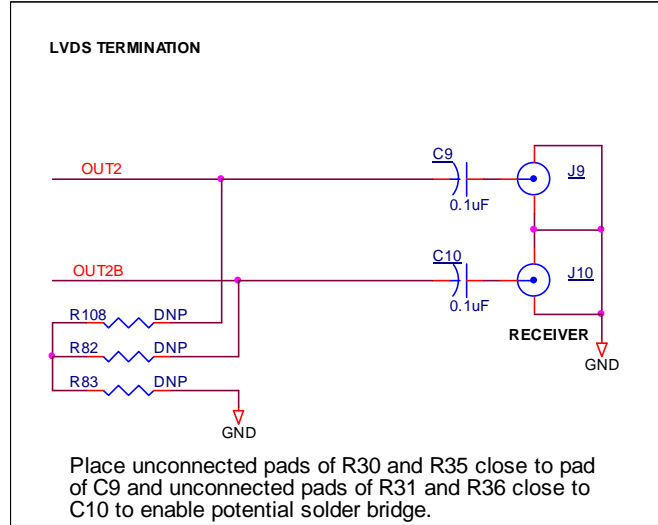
LVDS TERMINATION

OUT2

C9

0.1uF

J9

OUT2B

C10

0.1uF

J10

R108 DNP

R82 DNP

R83 DNP

RECEIVER

GND

GND

Place unconnected pads of R30 and R35 close to pad of C9 and unconnected pads of R31 and R36 close to C10 to enable potential solder bridge.